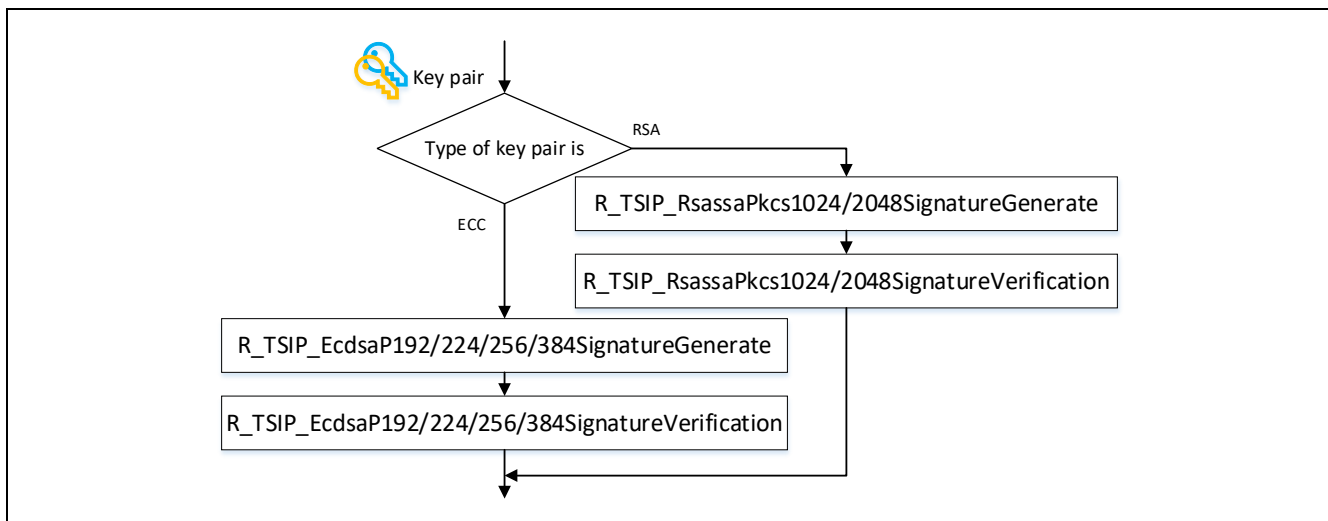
Key pair

Type of key pair is

RSA

ECC

R_TSIP_RsassaPkcs1024/2048SignatureGenerate

R_TSIP_RsassaPkcs1024/2048SignatureVerification

R_TSIP_EcdsaP192/224/256/384SignatureGenerate

R_TSIP_EcdsaP192/224/256/384SignatureVerification